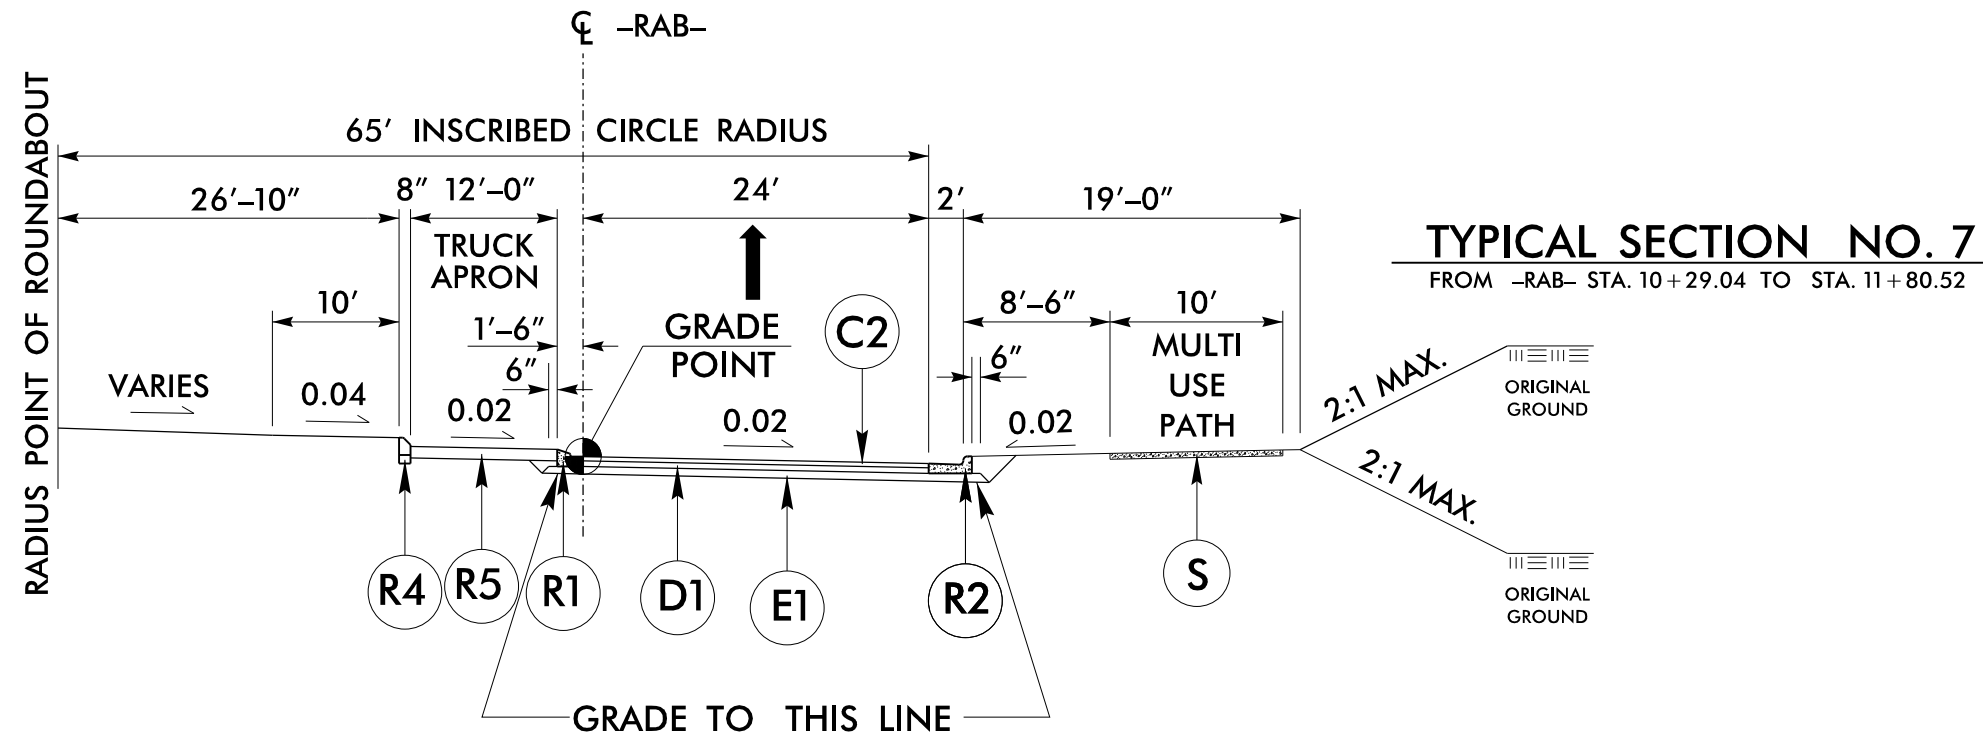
℄ –RAB–

RADIUS POINT OF ROUNDABOUT

65′ INSCRIBED CIRCLE RADIUS

26′–10″

8″

12′–0″

24′

2′

19′–0″

TYPICAL SECTION NO. 7

FROM –RAB– STA. 10 + 29.04 TO STA. 11 + 80.52

TRUCK APRON

10′

1′–6″

GRADE POINT

C2

8′–6″

10′

MULTI USE PATH

6″

6″

VARIES

0.04

0.02

0.02

0.02

2:1 MAX.

2:1 MAX.

ORIGINAL GROUND

ORIGINAL GROUND

R4

R5

R1

D1

E1

R2

S

GRADE TO THIS LINE